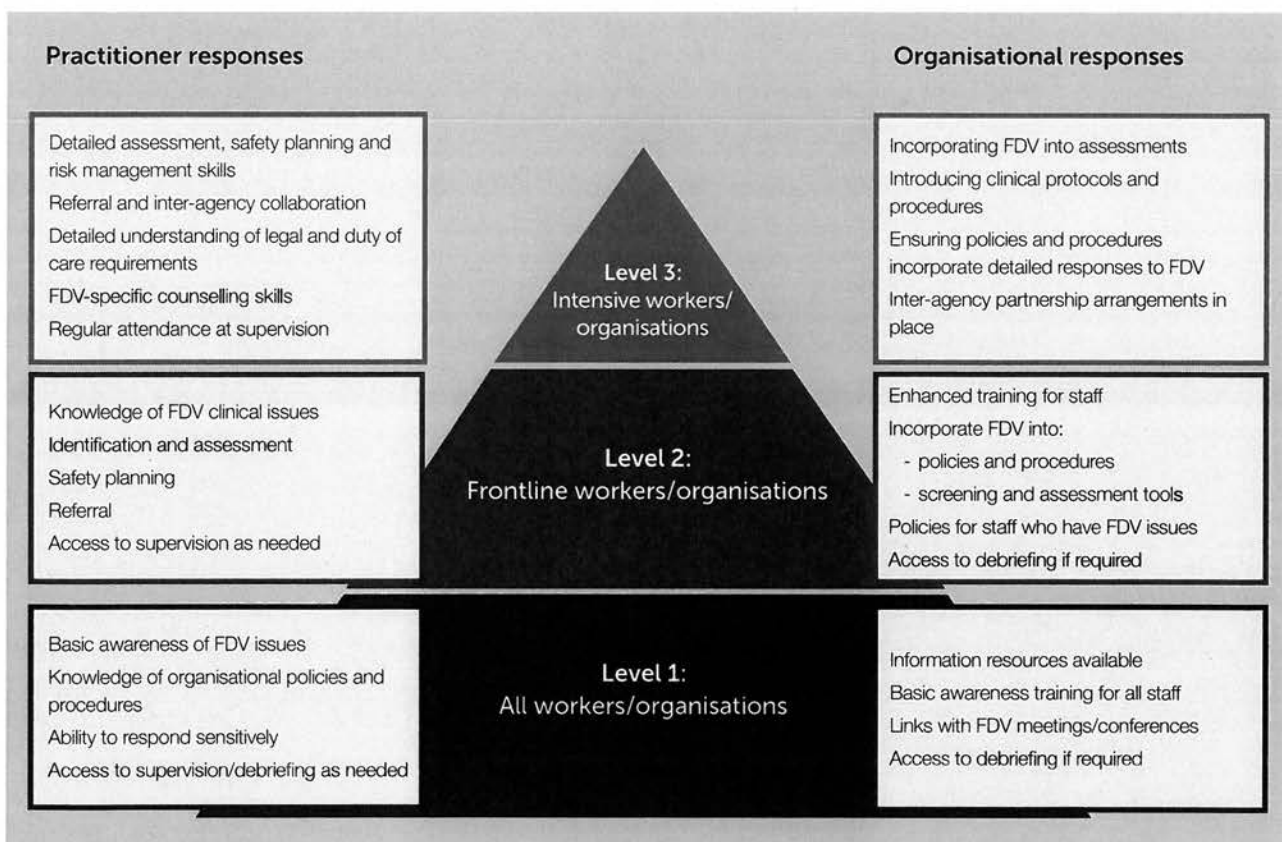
Practitioner responses

Organisational responses

Detailed assessment, safety planning and risk management skills
Referral and inter-agency collaboration
Detailed understanding of legal and duty of care requirements
FDV-specific counselling skills
Regular attendance at supervision

Level 3:
Intensive workers/organisations

Incorporating FDV into assessments
Introducing clinical protocols and procedures
Ensuring policies and procedures incorporate detailed responses to FDV
Inter-agency partnership arrangements in place

Knowledge of FDV clinical issues
Identification and assessment
Safety planning
Referral
Access to supervision as needed

Level 2:
Frontline workers/organisations

Enhanced training for staff
Incorporate FDV into:
- policies and procedures
- screening and assessment tools
Policies for staff who have FDV issues
Access to debriefing if required

Basic awareness of FDV issues
Knowledge of organisational policies and procedures
Ability to respond sensitively
Access to supervision/debriefing as needed

Level 1:
All workers/organisations

Information resources available
Basic awareness training for all staff
Links with FDV meetings/conferences
Access to debriefing if required